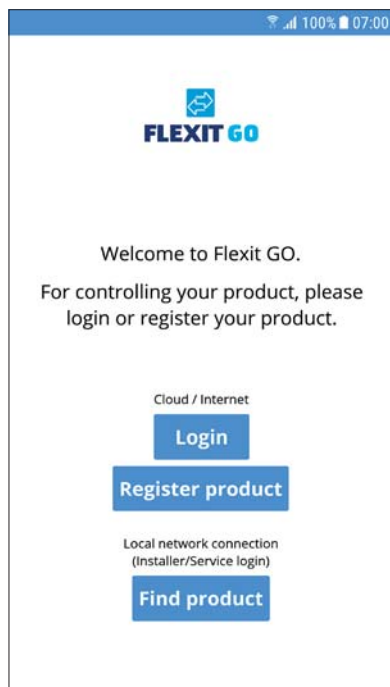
100% 07:00

FLEXIT GO

Welcome to Flexit GO.

For controlling your product, please login or register your product.

Cloud / Internet

Login

Register product

Local network connection (Installer/Service login)

Find product